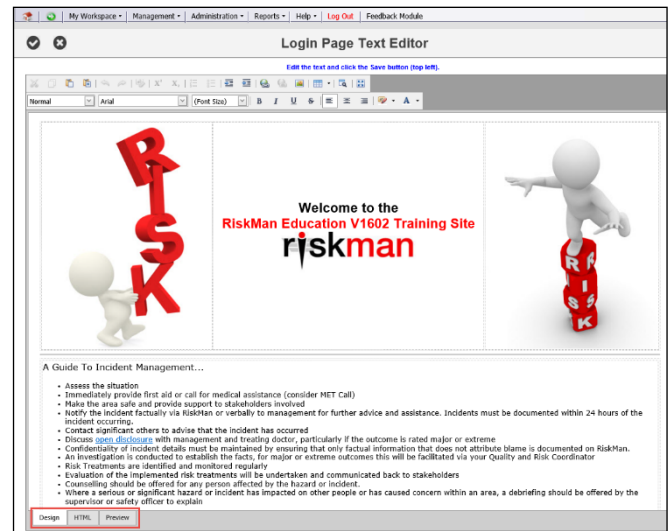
My Workspace ▾ | Management ▾ | Administration ▾ | Reports ▾ | Help ▾ | Log Out | Feedback Module

Login Page Text Editor

Edit the text and click the Save button (top left).

Normal | Arial | (Font Size) | B | I | U | S | A

RISK

Welcome to the
RiskMan Education V1602 Training Site
riskman

RISK

A Guide To Incident Management...

- Assess the situation
- Immediately provide first aid or call for medical assistance (consider MET Call)
- Make the area safe and provide support to stakeholders involved
- Notify the incident factually via RiskMan or verbally to management for further advice and assistance. Incidents must be documented within 24 hours of the incident occurring.
- Contact significant others to advise that the incident has occurred
- Discuss open disclosure with management and treating doctor, particularly if the outcome is rated major or extreme
- Confidentiality of incident details must be maintained by ensuring that only factual information that does not attribute blame is documented on RiskMan.
- An investigation is conducted to establish the facts, for major or extreme outcomes this will be facilitated via your Quality and Risk Coordinator
- Risk Treatments are identified and monitored regularly
- Evaluation of the implemented risk treatments will be undertaken and communicated back to stakeholders
- Counselling should be offered for any person affected by the hazard or incident.
- Where a serious or significant hazard or incident has impacted on other people or has caused concern within an area, a debriefing should be offered by the supervisor or safety officer to explain

Design | HTML | Preview